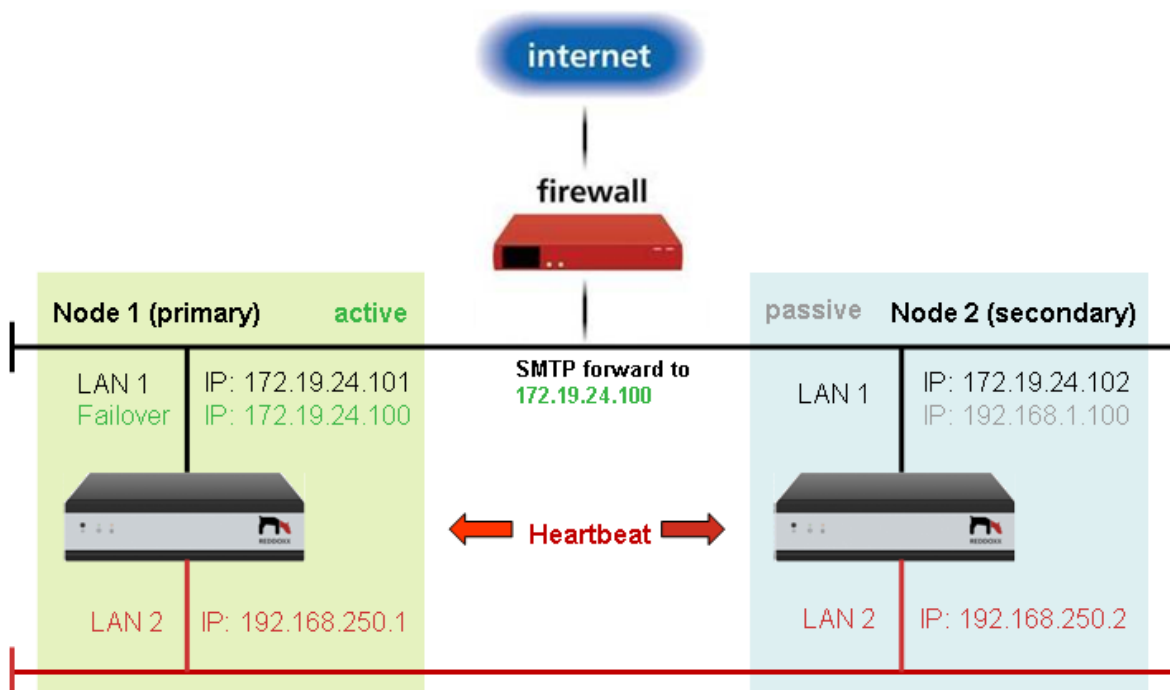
internet

firewall

Node 1 (primary) active

LAN 1 IP: 172.19.24.101
Failover IP: 172.19.24.100

SMTP forward to
172.19.24.100

passive Node 2 (secondary)

LAN 1 IP: 172.19.24.102
IP: 192.168.1.100

REDDOXX

Heartbeat

REDDOXX

LAN 2 IP: 192.168.250.1

LAN 2 IP: 192.168.250.2